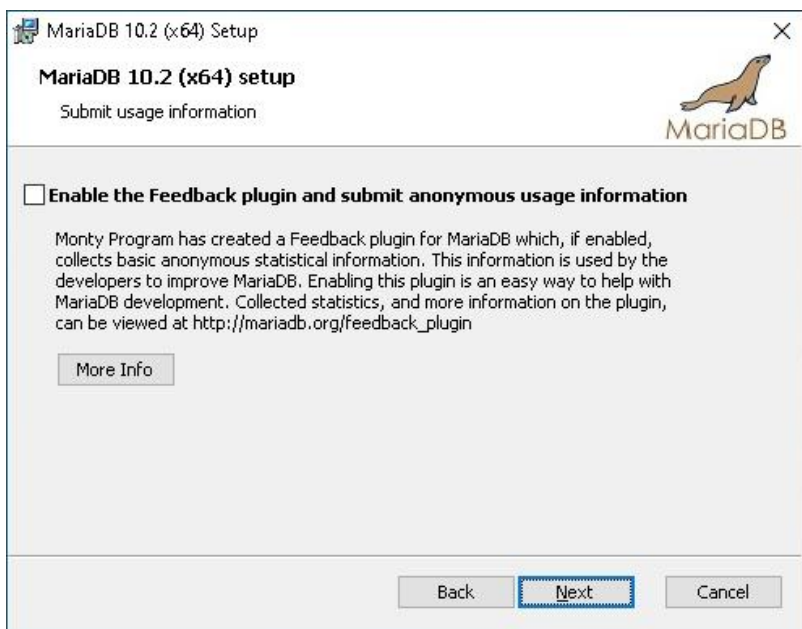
MariaDB 10.2 (x64) Setup

MariaDB 10.2 (x64) setup

Submit usage information

MariaDB

Enable the Feedback plugin and submit anonymous usage information

Monty Program has created a Feedback plugin for MariaDB which, if enabled, collects basic anonymous statistical information. This information is used by the developers to improve MariaDB. Enabling this plugin is an easy way to help with MariaDB development. Collected statistics, and more information on the plugin, can be viewed at http://mariadb.org/feedback_plugin

More Info

Back Next Cancel